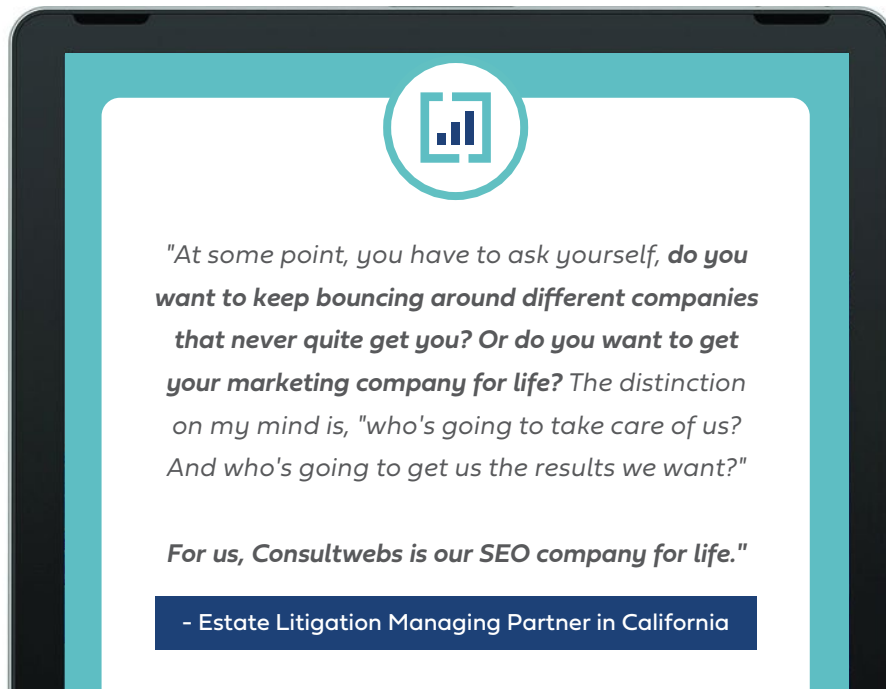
"At some point, you have to ask yourself, **do you want to keep bouncing around different companies that never quite get you? Or do you want to get your marketing company for life?** The distinction on my mind is, "who's going to take care of us? And who's going to get us the results we want?"

**For us, Consultwebs is our SEO company for life."**

- Estate Litigation Managing Partner in California